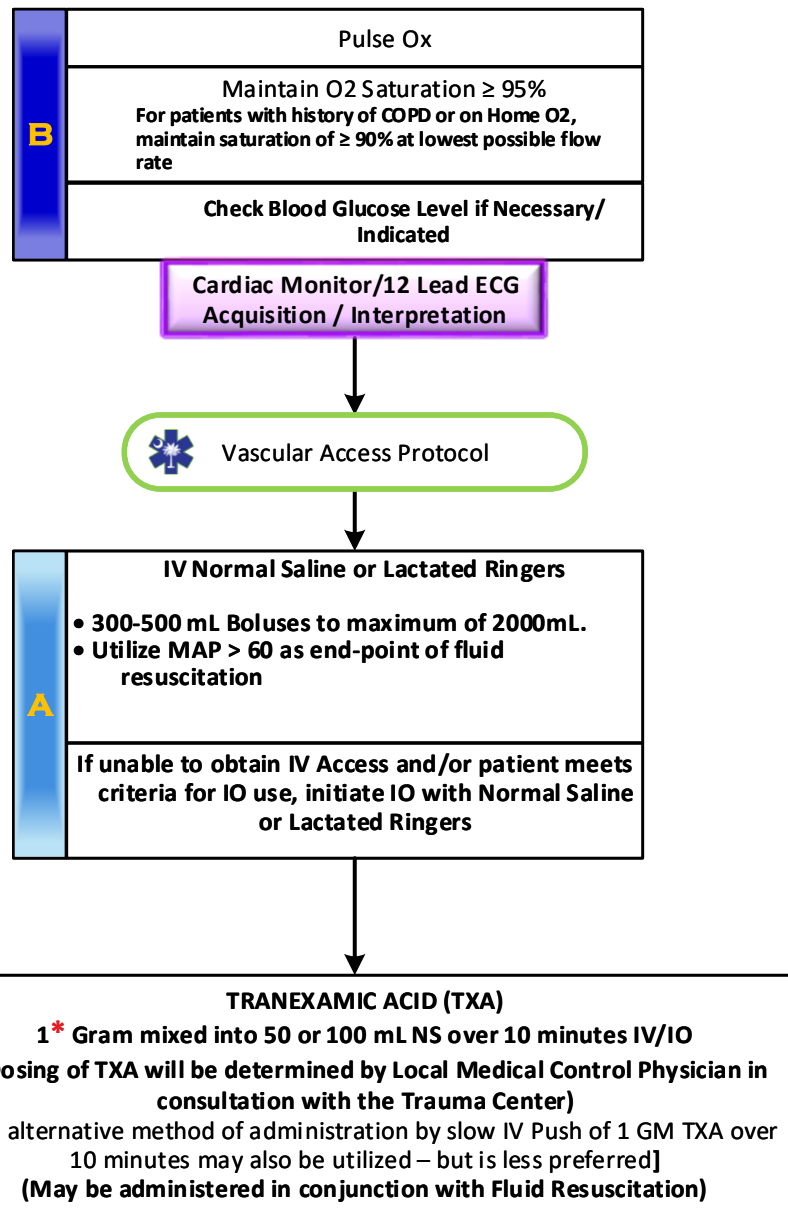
B

Pulse Ox

Maintain O2 Saturation ≥ 95%
For patients with history of COPD or on Home O2, maintain saturation of ≥ 90% at lowest possible flow rate

Check Blood Glucose Level if Necessary/ Indicated

Cardiac Monitor/12 Lead ECG Acquisition / Interpretation

Vascular Access Protocol

A

IV Normal Saline or Lactated Ringers

• 300-500 mL Boluses to maximum of 2000mL.
• Utilize MAP > 60 as end-point of fluid resuscitation

If unable to obtain IV Access and/or patient meets criteria for IO use, initiate IO with Normal Saline or Lactated Ringers

TRANEXAMIC ACID (TXA)
1* Gram mixed into 50 or 100 mL NS over 10 minutes IV/IO
osing of TXA will be determined by Local Medical Control Physician in consultation with the Trauma Center)
alternative method of administration by slow IV Push of 1 GM TXA over 10 minutes may also be utilized – but is less preferred]
(May be administered in conjunction with Fluid Resuscitation)